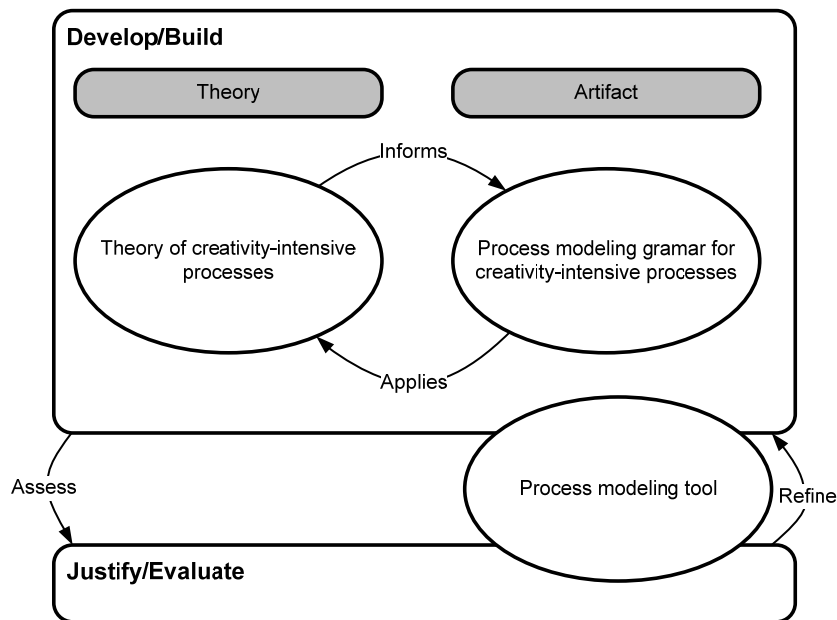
Develop/Build

Theory

Artifact

Informs

Theory of creativity-intensive processes

Process modeling gramar for creativity-intensive processes

Applies

Assess

Process modeling tool

Refine

Justify/Evaluate